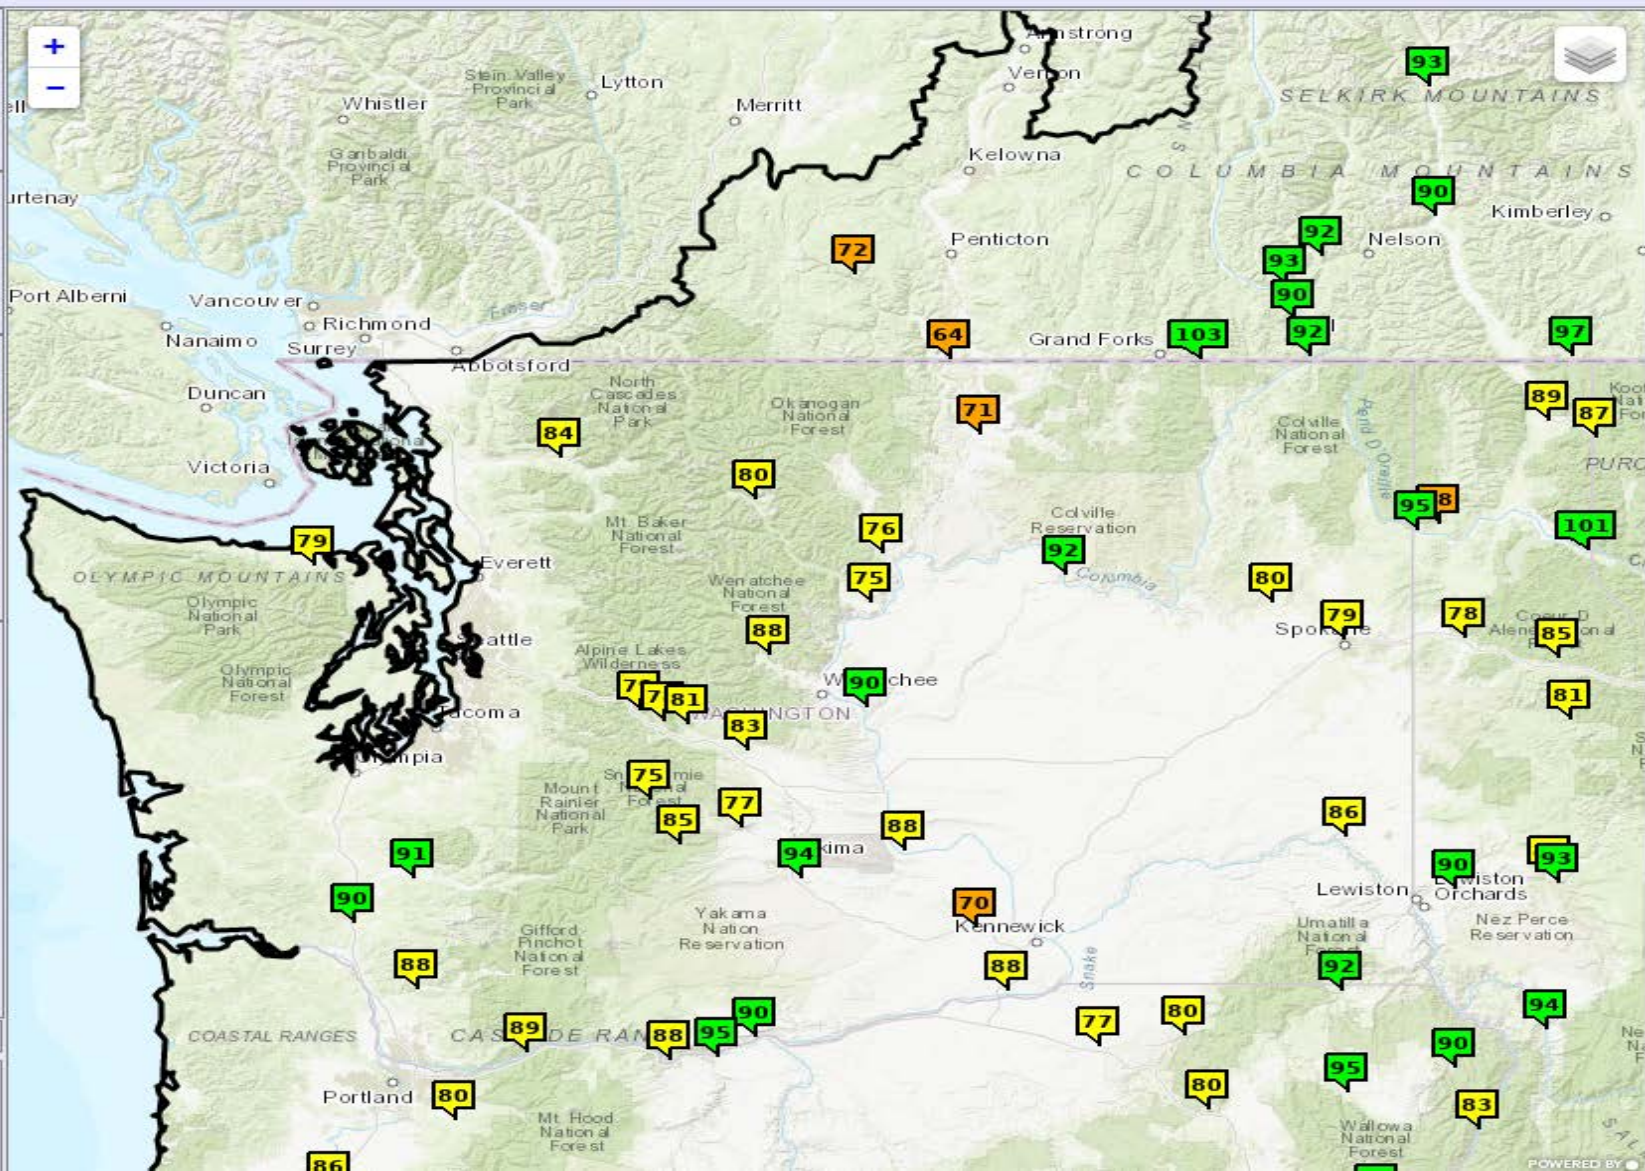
+
−
Armstrong
93
Vernon
Stein Valley Provincial Park
Lytton
Merritt
Whistler
SELKIRK MOUNTAINS
Garibaldi Provincial Park
Kelowna
COLUMBIA MOUNTAINS
90
urtenay
92
Kimberley
72
Penticton
Nelson
93
90
Port Alberni
Vancouver
Richmond
Fraser
Nanaimo
Surrey
64
Grand Forks
103
92
97
Abbotsford
Duncan
North Cascades National Park
Okanogan National Forest
71
89
87
84
Colville National Forest
Victoria
80
78
95
Mt. Baker National Forest
76
Colville Reservation
101
79
Everett
92
OLYMPIC MOUNTAINS
Columbia
Olympic National Park
Wenatchee National Forest
75
80
79
78
88
Seattle
Alpine Lakes Wilderness
Spokane
85
Olympic National Forest
Wenatchee
90
81
81
Tacoma
WASHINGTON
83
Olympia
75
Mount Rainier National Park
77
85
88
86
91
94
Yakima
90
93
Lewiston
Lewiston Orchards
90
Yakama Nation Reservation
70
Kennewick
Umatilla National Forest
Nez Perce Reservation
Gifford Pinchot National Forest
88
88
Snake
92
94
COASTAL RANGES
89
CASCADE RANGE
88
95
90
77
80
90
95
Portland
80
Mt. Hood National Forest
80
83
Wallowa National Forest
86
POWERED BY